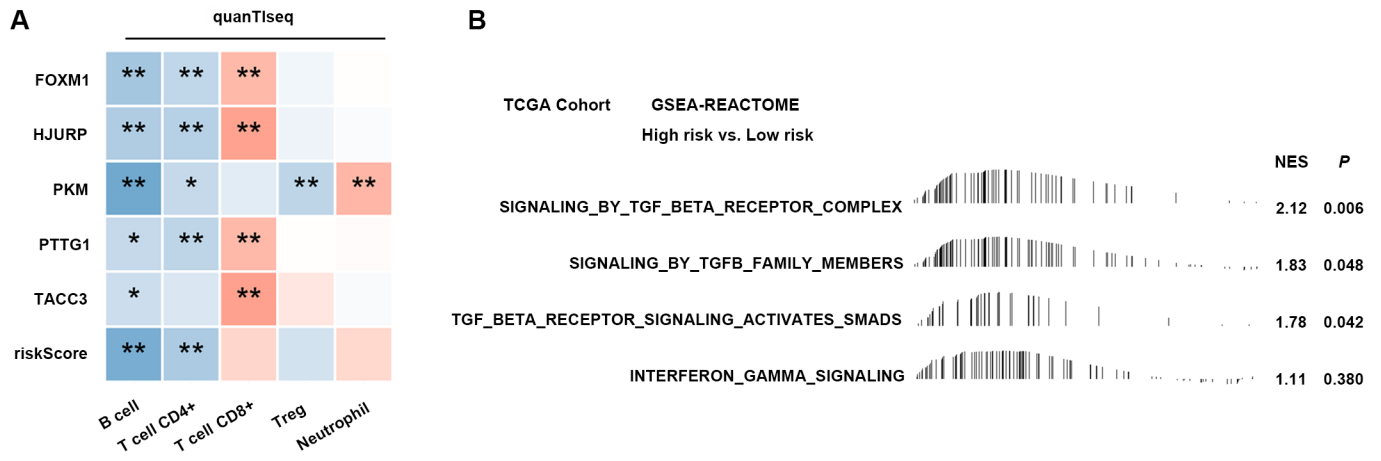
A

quanTIseq

| | B cell | T cell CD4+ | T cell CD8+ | Treg | Neutrophil |
|---|---|---|---|---|---|
| FOXM1 | ** | ** | ** | | |
| HJURP | ** | ** | ** | | |
| PKM | ** | * | | ** | ** |
| PTTG1 | * | ** | ** | | |
| TACC3 | * | | ** | | |
| riskScore | ** | ** | | | |

B

TCGA Cohort GSEA-REACTOME

High risk vs. Low risk

| | NES | $P$ |
|---|---|---|
| SIGNALING_BY_TGF_BETA_RECEPTOR_COMPLEX | 2.12 | 0.006 |
| SIGNALING_BY_TGFB_FAMILY_MEMBERS | 1.83 | 0.048 |
| TGF_BETA_RECEPTOR_SIGNALING_ACTIVATES_SMADS | 1.78 | 0.042 |
| INTERFERON_GAMMA_SIGNALING | 1.11 | 0.380 |